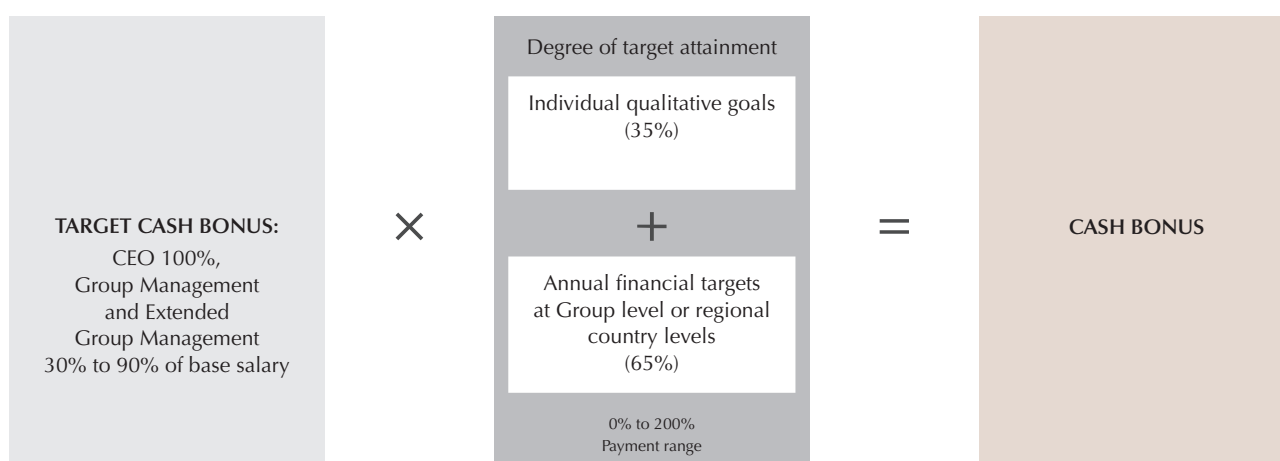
TARGET CASH BOUNUS:

TARGET CASH BONUS:
CEO 100%, Group Management and Extended Group Management 30% to 90% of base salary

×

Degree of target attainment

Individual qualitative goals (35%)

+

Annual financial targets at Group level or regional country levels (65%)

0% to 200%
Payment range

=

CASH BONUS